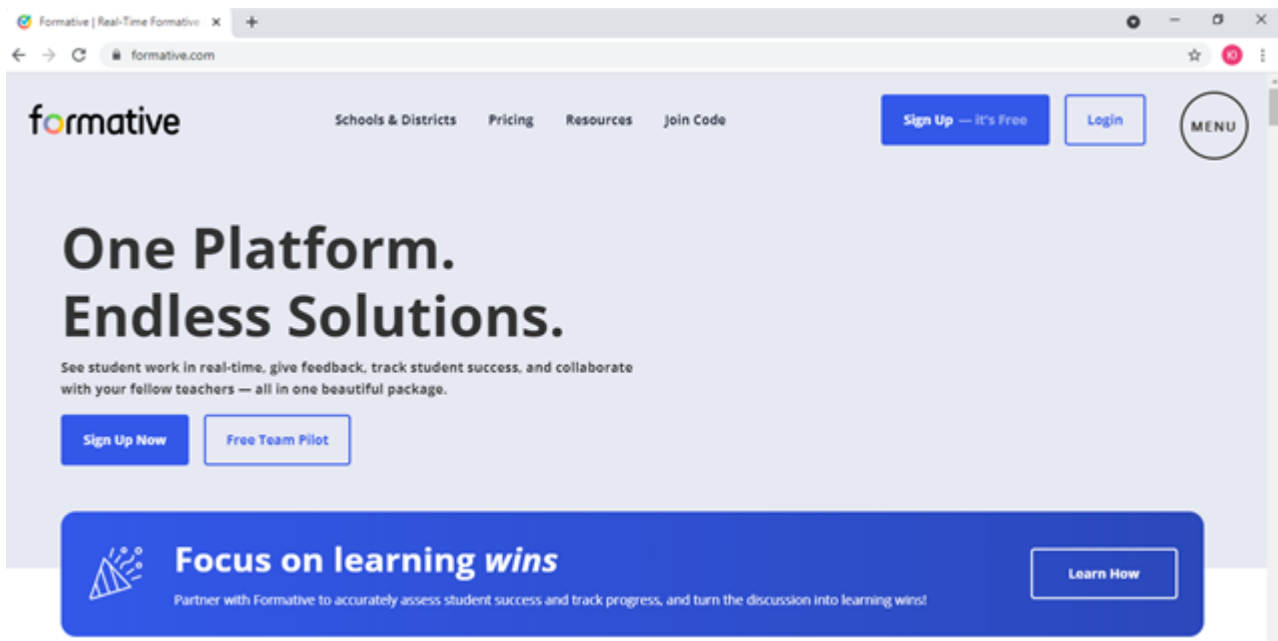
Formative | Real-Time Formative ×

formative.com

formative

Schools & Districts Pricing Resources Join Code

Sign Up — it's Free

Login

MENU

One Platform.
Endless Solutions.

See student work in real-time, give feedback, track student success, and collaborate with your fellow teachers — all in one beautiful package.

Sign Up Now

Free Team Pilot

Focus on learning *wins*

Partner with Formative to accurately assess student success and track progress, and turn the discussion into learning wins!

Learn How